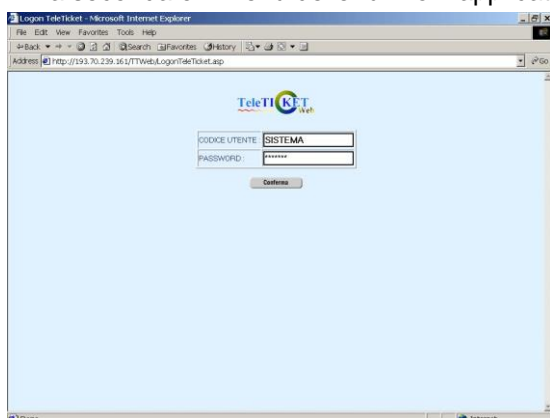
Logon TeleTicket - Microsoft Internet Explorer

File Edit View Favorites Tools Help

Back Search Favorites History

Address http://193.70.239.161/TTWeb/LogonTeleTicket.asp

Go

TeleTICKET Web

CODICE UTENTE SISTEMA

PASSWORD *******

Conferma